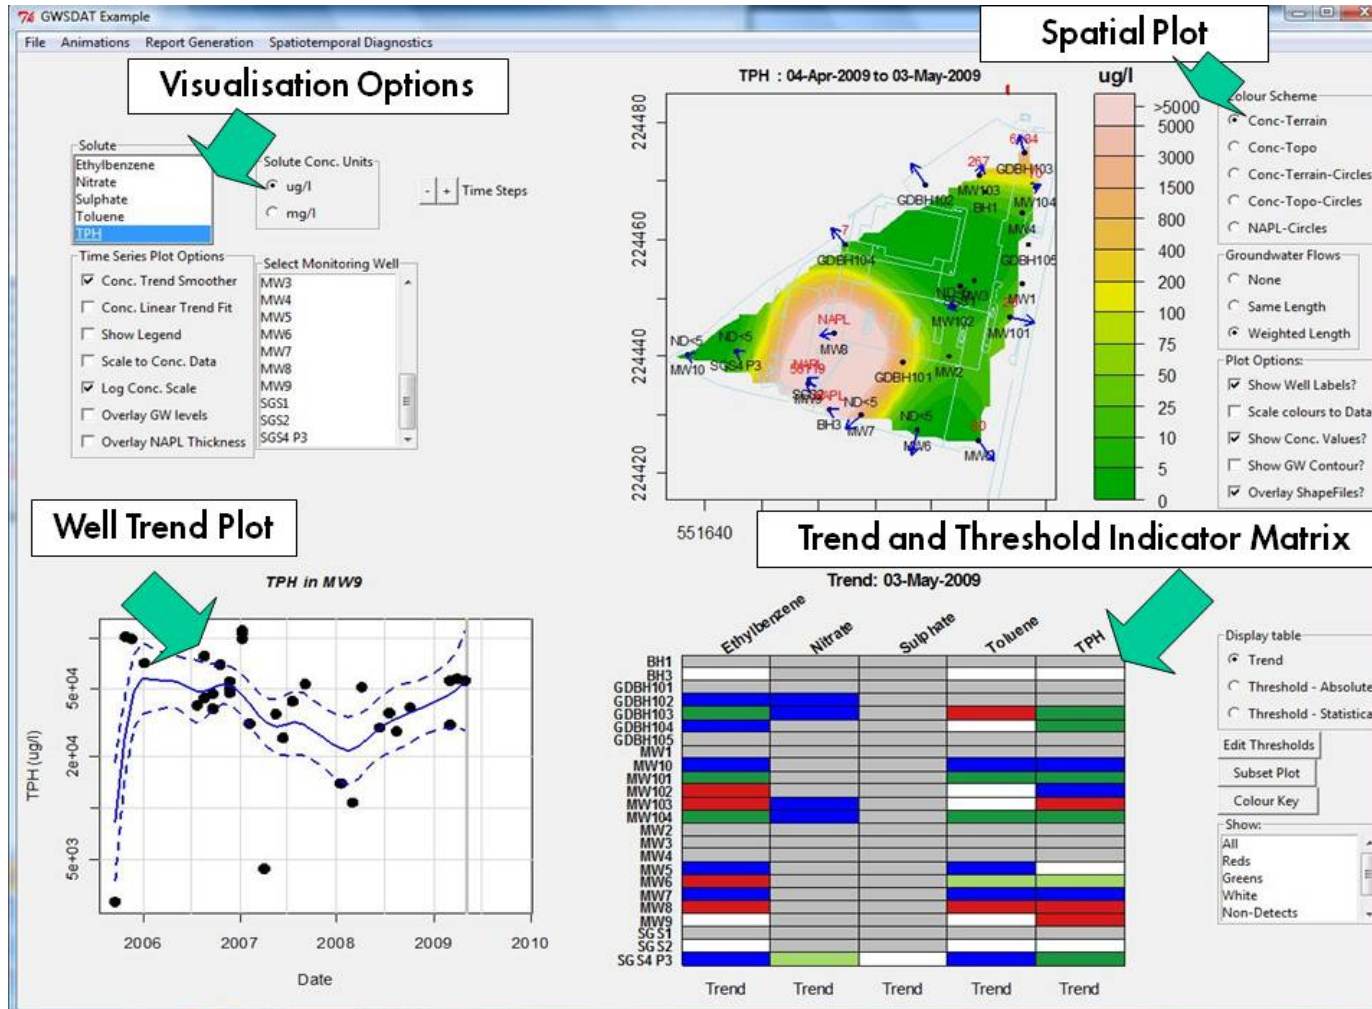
GWSDAT Example

File Animations Report Generation Spatiotemporal Diagnostics

Visualisation Options

Solute
Ethylbenzene
Nitrate
Sulphate
Toluene
TPH

Solute Conc. Units
ug/l
mg/l

- + Time Steps

Time Series Plot Options
Conc. Trend Smoother
Conc. Linear Trend Fit
Show Legend
Scale to Conc. Data
Log Conc. Scale
Overlay GW levels
Overlay NAPL Thickness

Select Monitoring Well
MW3
MW4
MW5
MW6
MW7
MW8
MW9
SGS1
SGS2
SGS4 P3

Spatial Plot

TPH : 04-Apr-2009 to 03-May-2009

224480
224460
224440
224420
551640

6934
267
GDBH103
MW103
MW104
GDBH102
BH1
MW4
7
GDBH104
GDBH105
ND<5
MW3
MW1
NAPL
MW102
MW101
ND<5
ND<5
MW8
MW10
SGS4 P3
NAPL
58719
GDBH101
MW2
SGS2
NAPL
ND<5
BH3
MW7
ND<5
MW6
80
MW9

ug/l
>5000
5000
3000
1500
800
400
200
100
75
50
25
10
5
0

Colour Scheme
Conc-Terrain
Conc-Topo
Conc-Terrain-Circles
Conc-Topo-Circles
NAPL-Circles

Groundwater Flows
None
Same Length
Weighted Length

Plot Options:
Show Well Labels?
Scale colours to Data
Show Conc. Values?
Show GW Contour?
Overlay ShapeFiles?

Well Trend Plot

TPH in MW9

TPH (ug/l)
5e+04
2e+04
5e+03
2006 2007 2008 2009 2010
Date

Trend and Threshold Indicator Matrix

Trend: 03-May-2009

Ethylbenzene Nitrate Sulphate Toluene TPH

BH1
BH3
GDBH101
GDBH102
GDBH103
GDBH104
GDBH105
MW1
MW10
MW101
MW102
MW103
MW104
MW2
MW3
MW4
MW5
MW6
MW7
MW8
MW9
SGS1
SGS2
SGS4 P3

Trend Trend Trend Trend Trend

Display table
Trend
Threshold - Absolute
Threshold - Statistica

Edit Thresholds
Subset Plot
Colour Key

Show:
All
Reds
Greens
White
Non-Detects